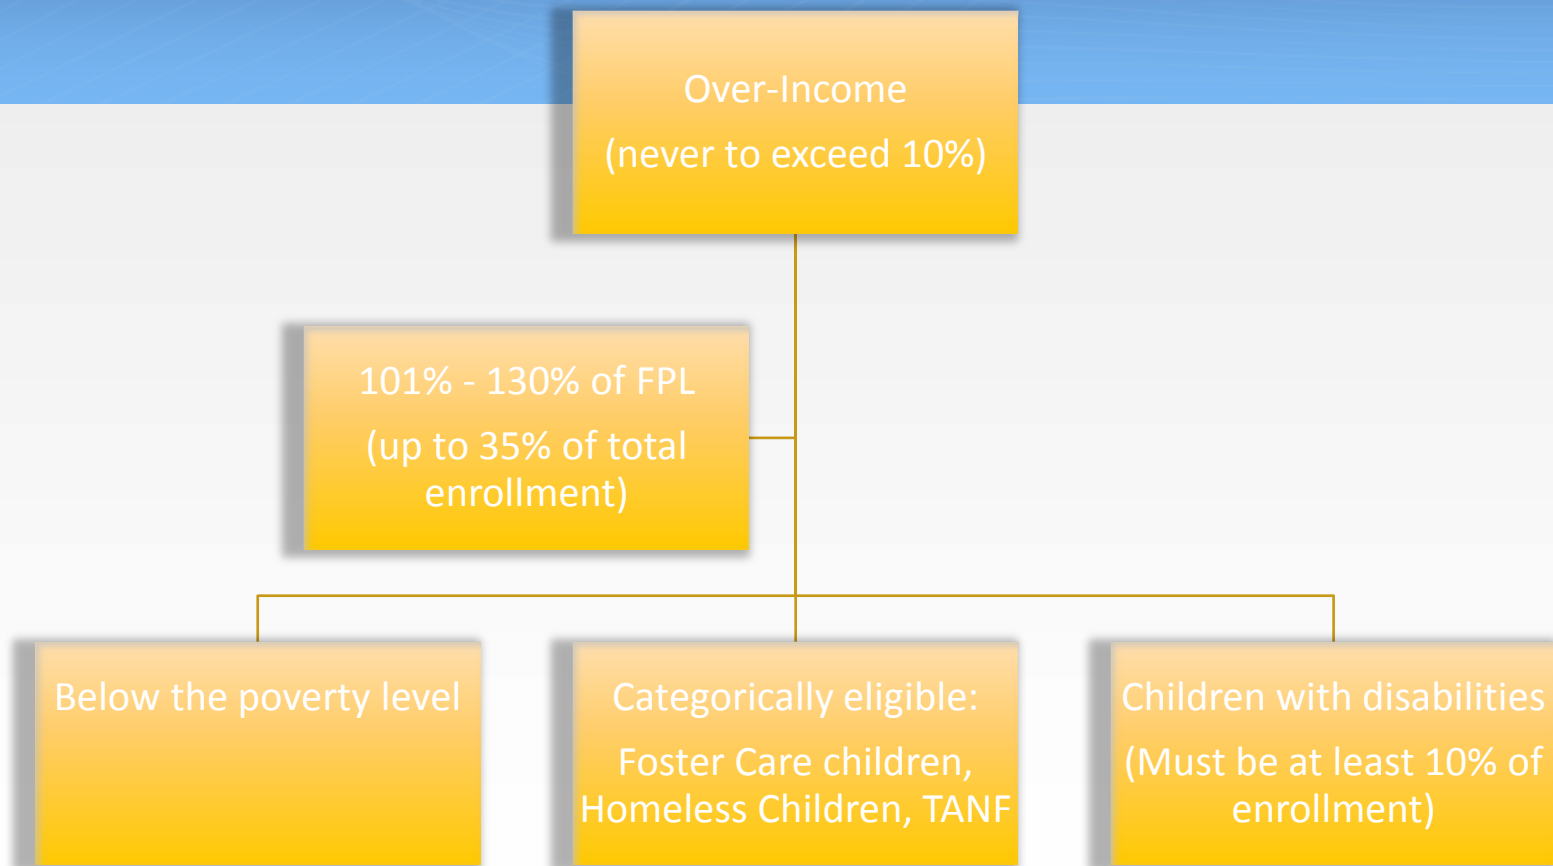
Over-Income
(never to exceed 10%)

101% - 130% of FPL
(up to 35% of total enrollment)

Below the poverty level

Categorically eligible:
Foster Care children, Homeless Children, TANF

Children with disabilities
(Must be at least 10% of enrollment)